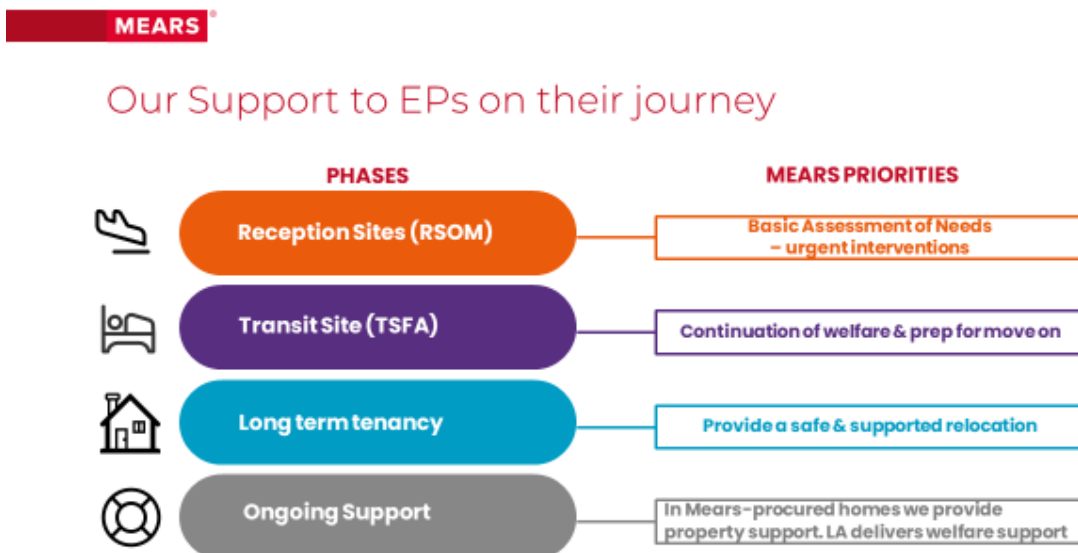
MEARS®

Our Support to EPs on their journey

PHASES

MEARS PRIORITIES

Reception Sites (RSOM)

Basic Assessment of Needs – urgent interventions

Transit Site (TSFA)

Continuation of welfare & prep for move on

Long term tenancy

Provide a safe & supported relocation

Ongoing Support

In Mears-procured homes we provide property support. LA delivers welfare support